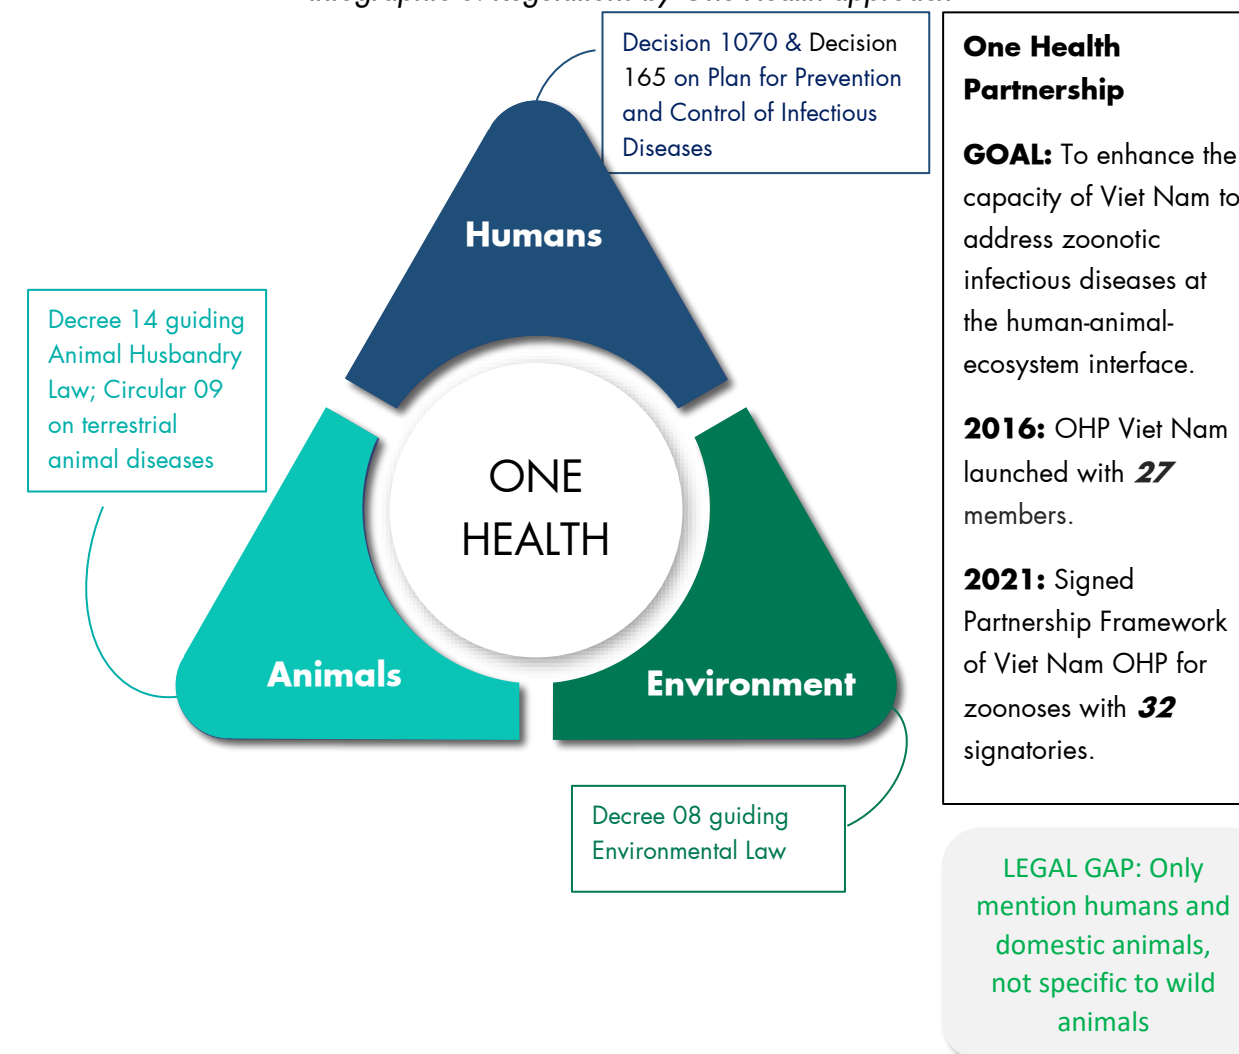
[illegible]

Decision 1070 & Decision 165 on Plan for Prevention and Control of Infectious Diseases

Humans

Decree 14 guiding Animal Husbandry Law; Circular 09 on terrestrial animal diseases

ONE HEALTH

Animals

Environment

Decree 08 guiding Environmental Law

One Health Partnership

GOAL: To enhance the capacity of Viet Nam to address zoonotic infectious diseases at the human-animal-ecosystem interface.

2016: OHP Viet Nam launched with 27 members.

2021: Signed Partnership Framework of Viet Nam OHP for zoonoses with 32 signatories.

LEGAL GAP: Only mention humans and domestic animals, not specific to wild animals